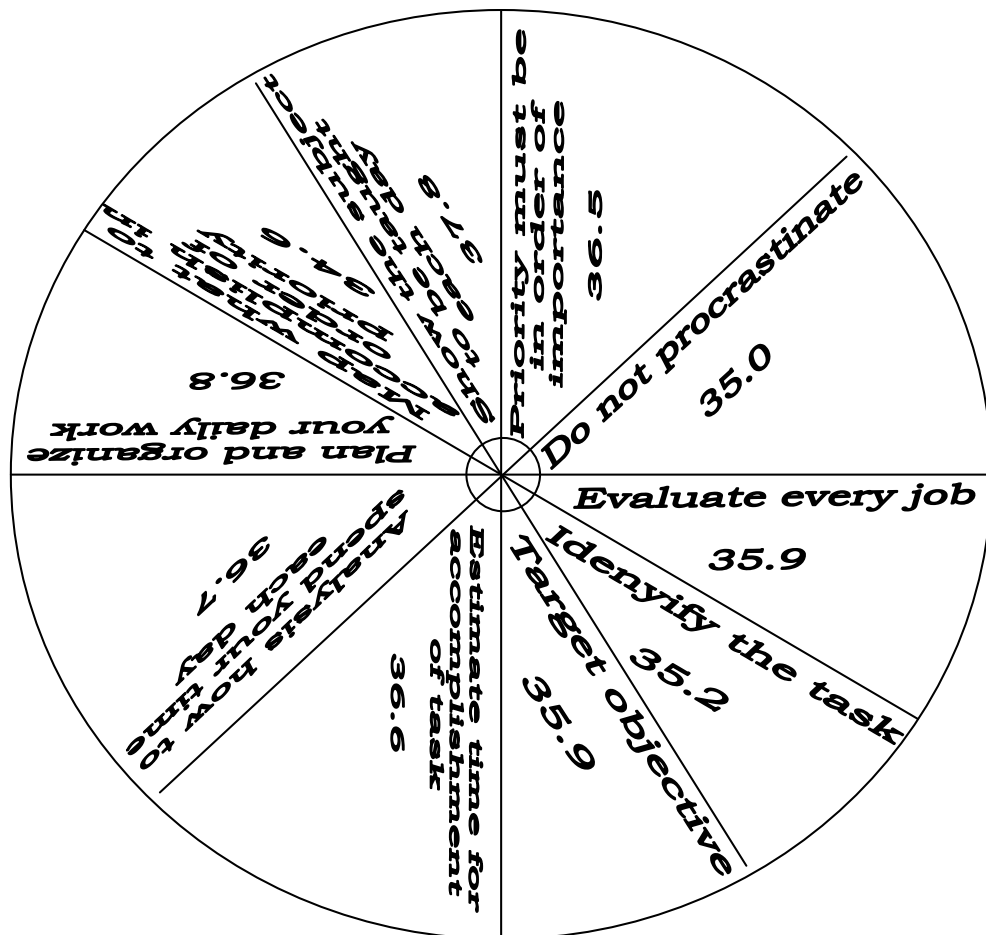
Priority must be in order of importance
36.5

Do not procrastinate
35.0

Evaluate every job
35.9

Idenyify the task
35.2

Target objective
35.9

Estimate time for accomplishment of task
36.6

Analysis how to spend your time each day
36.7

Plan and organize your daily work
36.8

Map what to accomplish in priority
34.6

Show the subject to both each day right
37.8